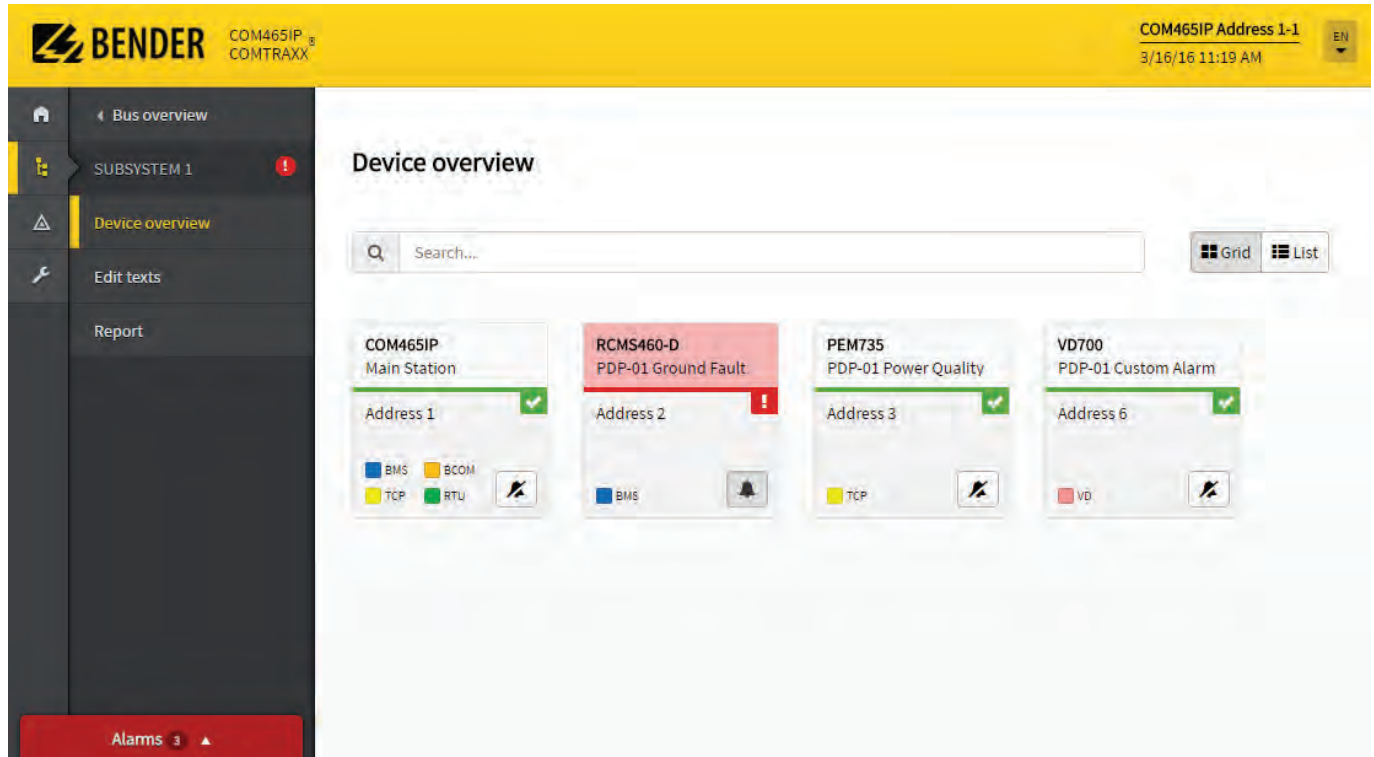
BENDER COM465IP COMTRAXX®

COM465IP Address 1-1
3/16/16 11:19 AM

EN

Bus overview

SUBSYSTEM 1

Device overview

Edit texts

Report

Alarms 3

Device overview

Search...

Grid List

COM465IP
Main Station
Address 1
BMS BCOM
TCP RTU

RCMS460-D
PDP-01 Ground Fault
Address 2
BMS

PEM735
PDP-01 Power Quality
Address 3
TCP

VD700
PDP-01 Custom Alarm
Address 6
VD